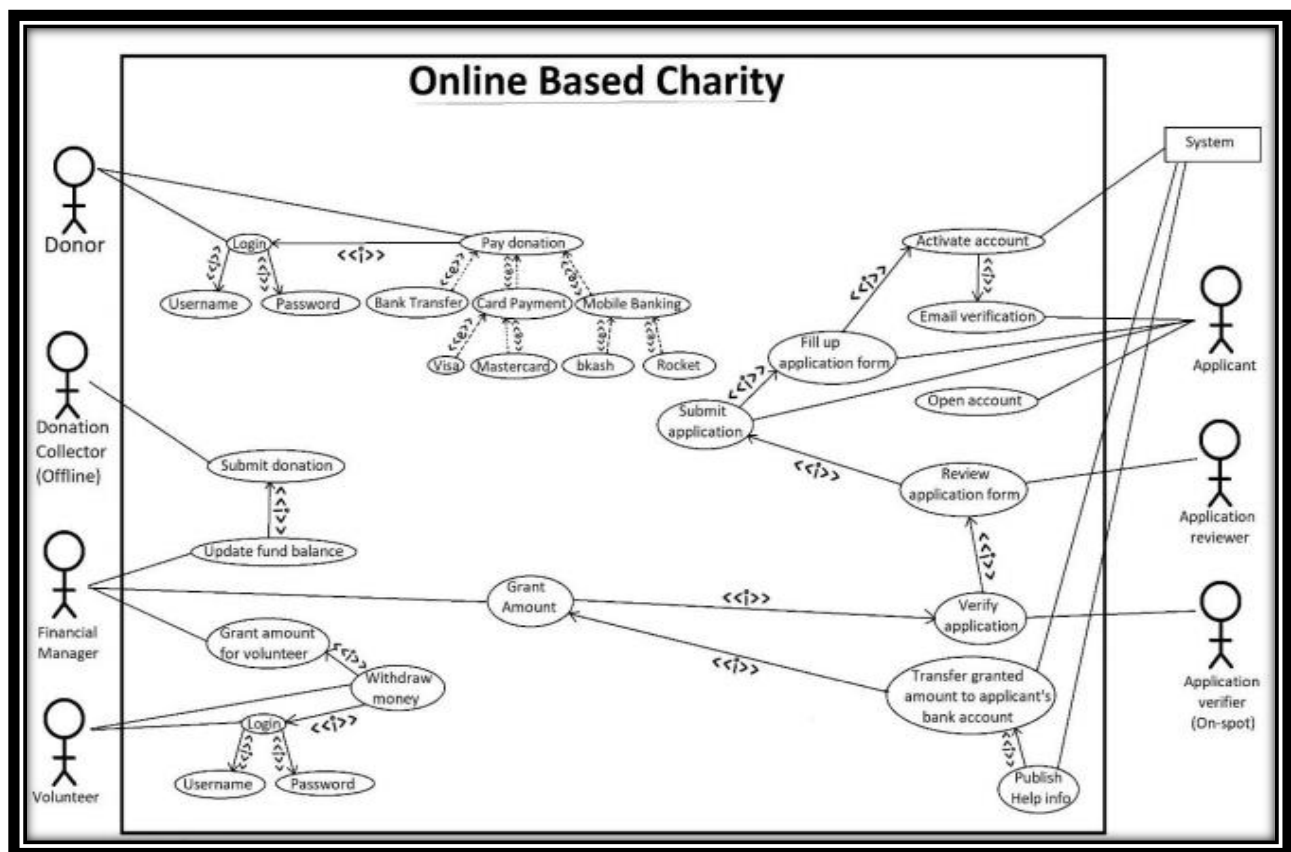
Online Based Charity

System

Donor

Login

<<i>>

Pay donation

<<i>>

<<i>>

Username

Password

<<e>>

<<e>>

<<e>>

Bank Transfer

Card Payment

Mobile Banking

<<e>>

<<e>>

<<e>>

<<e>>

Visa

Mastercard

bkash

Rocket

Activate account

<<i>>

<<i>>

Email verification

Applicant

Fill up application form

<<i>>

Submit application

Open account

Donation Collector (Offline)

Submit donation

<<i>>

<<i>>

Review application form

Application reviewer

Update fund balance

<<i>>

Financial Manager

Grant Amount

<<i>>

Verify application

Application verifier (On-spot)

Grant amount for volunteer

<<i>>

Withdraw money

<<i>>

Transfer granted amount to applicant's bank account

Volunteer

Login

<<i>>

<<i>>

<<i>>

Username

Password

<<i>>

Publish Help info